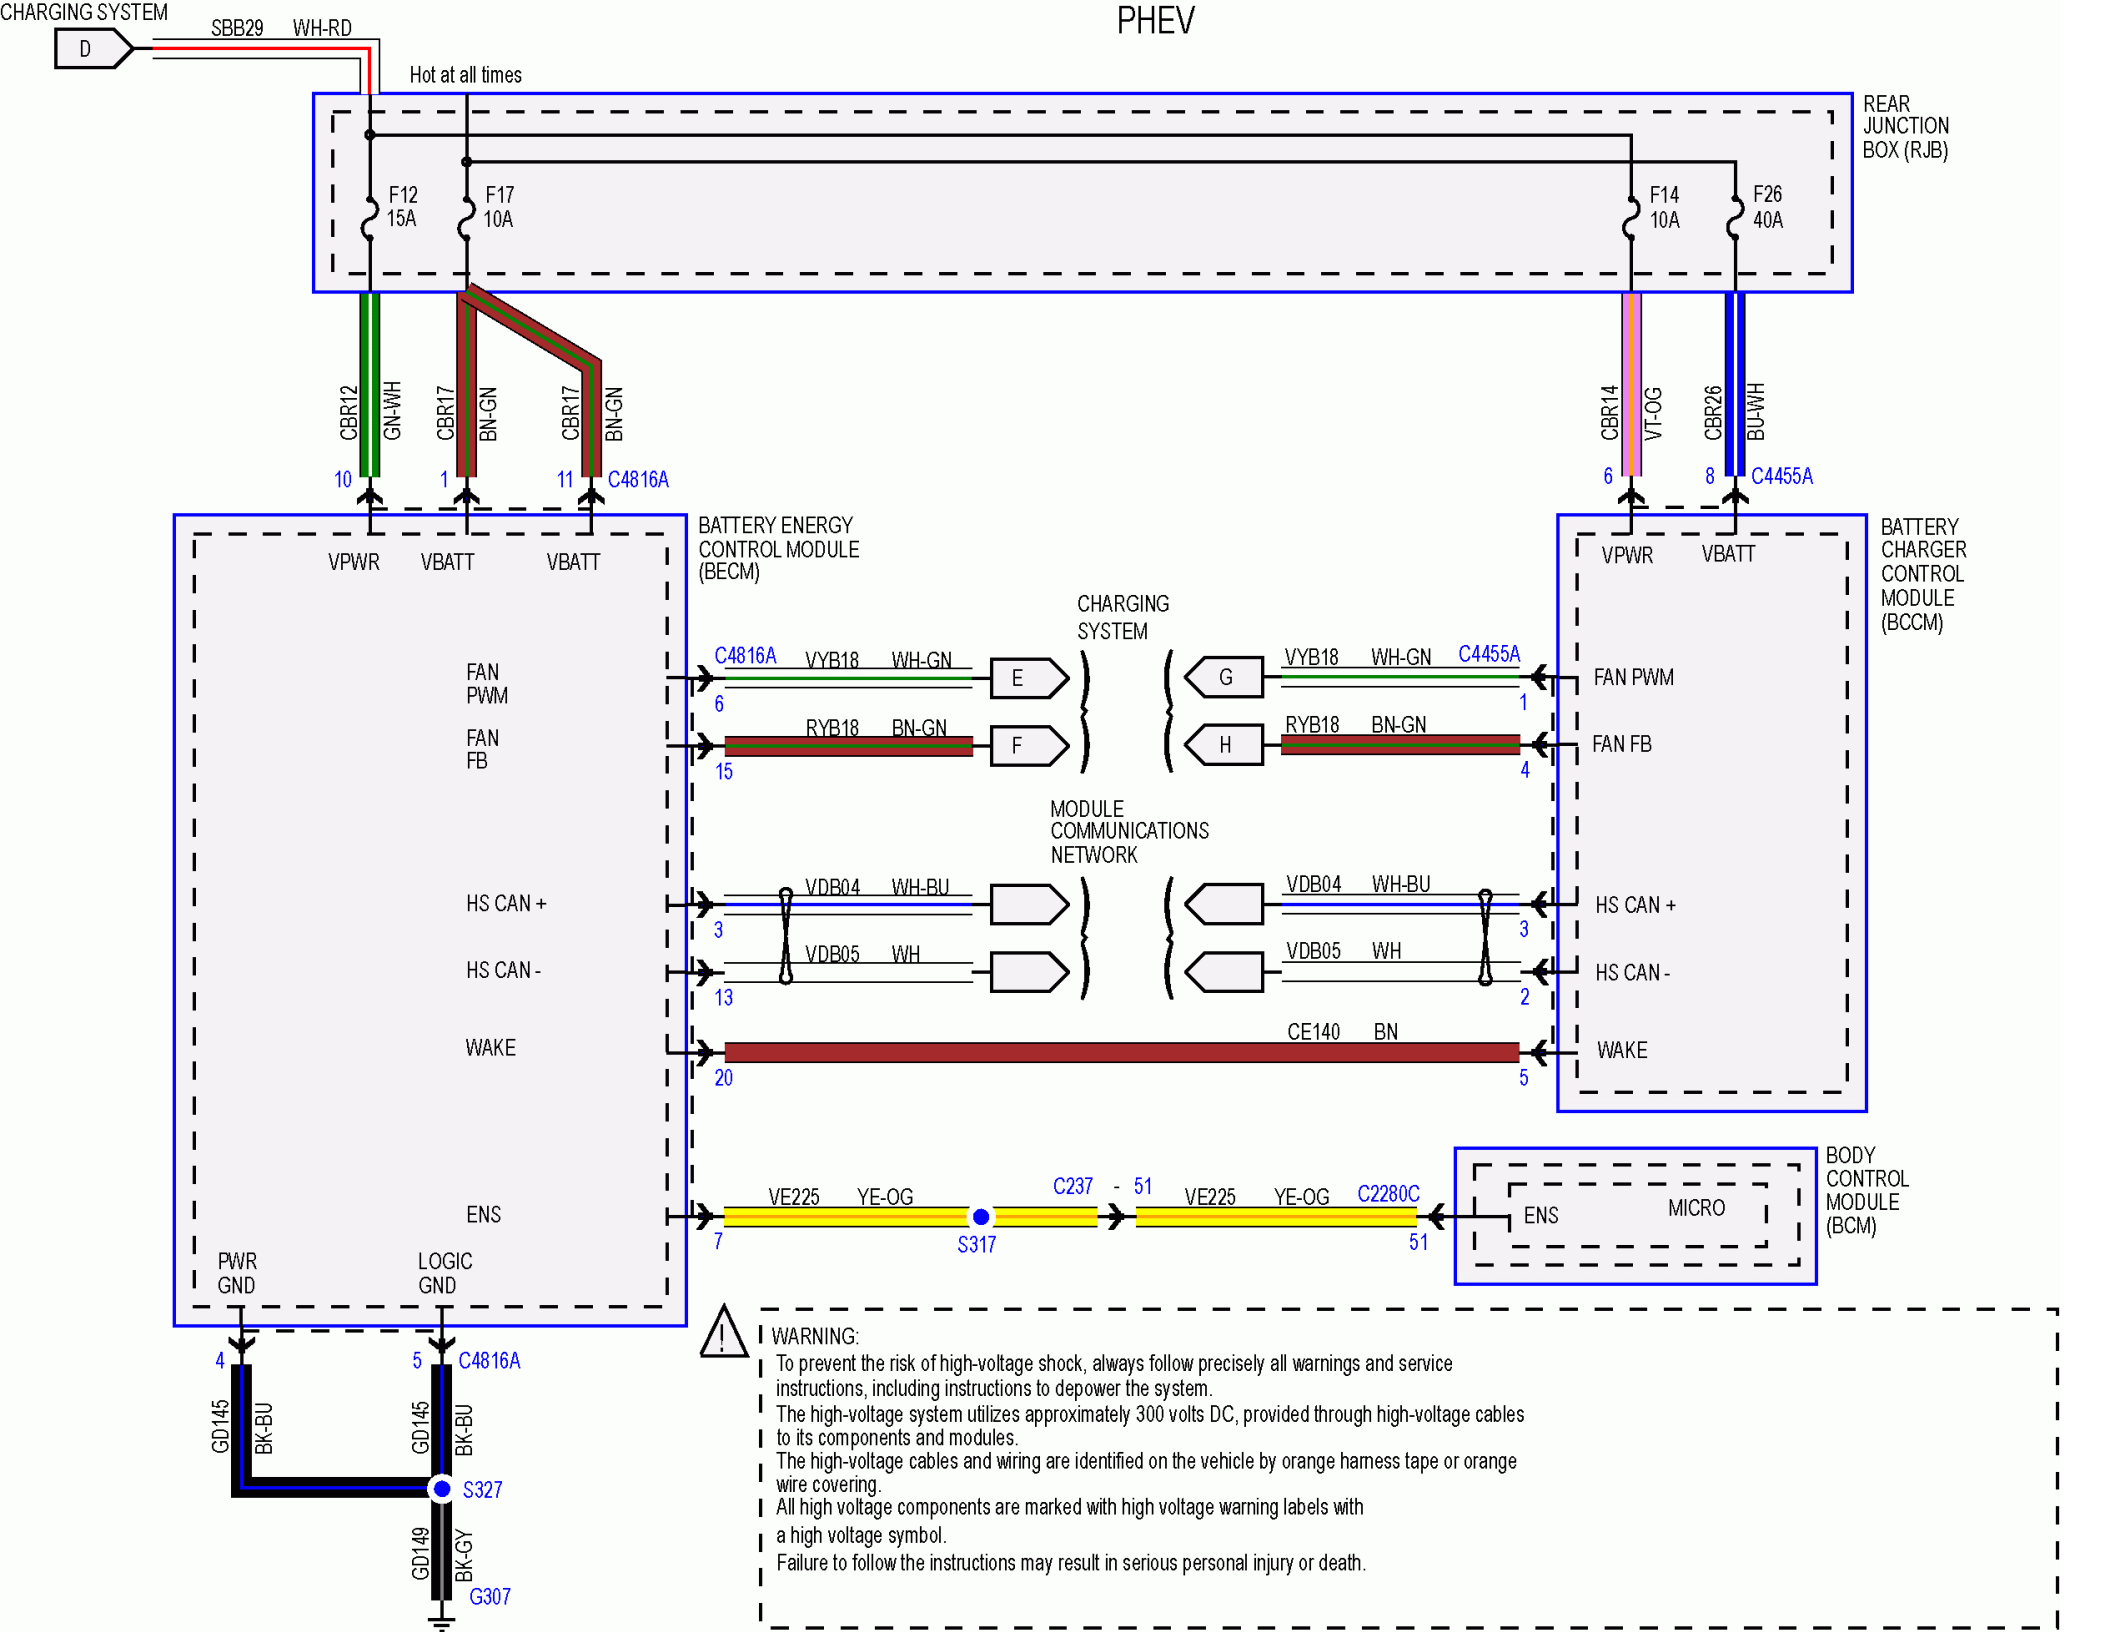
CHARGING SYSTEM

D

SBB29 WH-RD

PHEV

Hot at all times

REAR JUNCTION BOX (RJB)

F12 15A

F17 10A

F14 10A

F26 40A

CBR12 GN-WH

CBR17 BN-GN

CBR17 BN-GN

CBR14 VT-OG

CBR26 BU-WH

10

1

11

C4816A

6

8

C4455A

BATTERY ENERGY CONTROL MODULE (BECM)

VPWR VBATT VBATT

BATTERY CHARGER CONTROL MODULE (BCCM)

VPWR VBATT

CHARGING SYSTEM

FAN PWM

C4816A VYB18 WH-GN

E

G

VYB18 WH-GN C4455A

FAN PWM

6

1

FAN FB

RYB18 BN-GN

F

H

RYB18 BN-GN

FAN FB

15

4

MODULE COMMUNICATIONS NETWORK

HS CAN +

VDB04 WH-BU

VDB04 WH-BU

HS CAN +

3

3

HS CAN -

VDB05 WH

VDB05 WH

HS CAN -

13

2

WAKE

CE140 BN

WAKE

20

5

ENS

VE225 YE-OG

C237 - 51

VE225 YE-OG C2280C

BODY CONTROL MODULE (BCM)

ENS MICRO

7

S317

51

PWR GND

LOGIC GND

4

5 C4816A

GD145 BK-BU

GD145 BK-BU

S327

GD149 BK-GY

G307

WARNING:
To prevent the risk of high-voltage shock, always follow precisely all warnings and service instructions, including instructions to depower the system.
The high-voltage system utilizes approximately 300 volts DC, provided through high-voltage cables to its components and modules.
The high-voltage cables and wiring are identified on the vehicle by orange harness tape or orange wire covering.
All high voltage components are marked with high voltage warning labels with a high voltage symbol.
Failure to follow the instructions may result in serious personal injury or death.